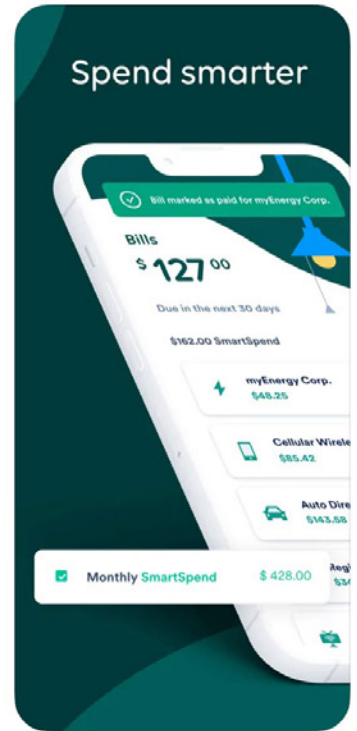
Spend smarter

Bill marked as paid for myEnergy Corp.

Bills

$ 127 00

Due in the next 30 days

$162.00 SmartSpend

myEnergy Corp.
$48.25

Cellular Wirele
$85.42

Auto Dire
$143.58

Regi
$34

Monthly SmartSpend $ 428.00